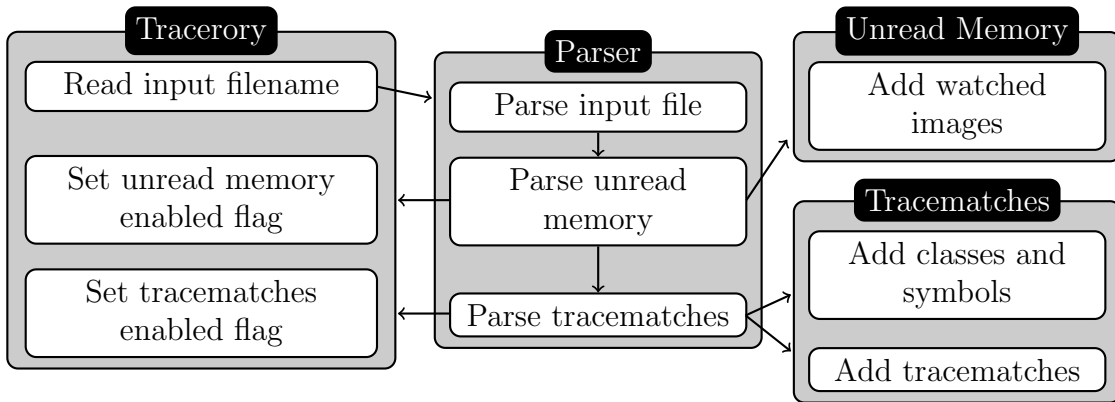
Tracerory

Read input filename

Set unread memory enabled flag

Set tracematches enabled flag

Parser

Parse input file

Parse unread memory

Parse tracematches

Unread Memory

Add watched images

Tracematches

Add classes and symbols

Add tracematches